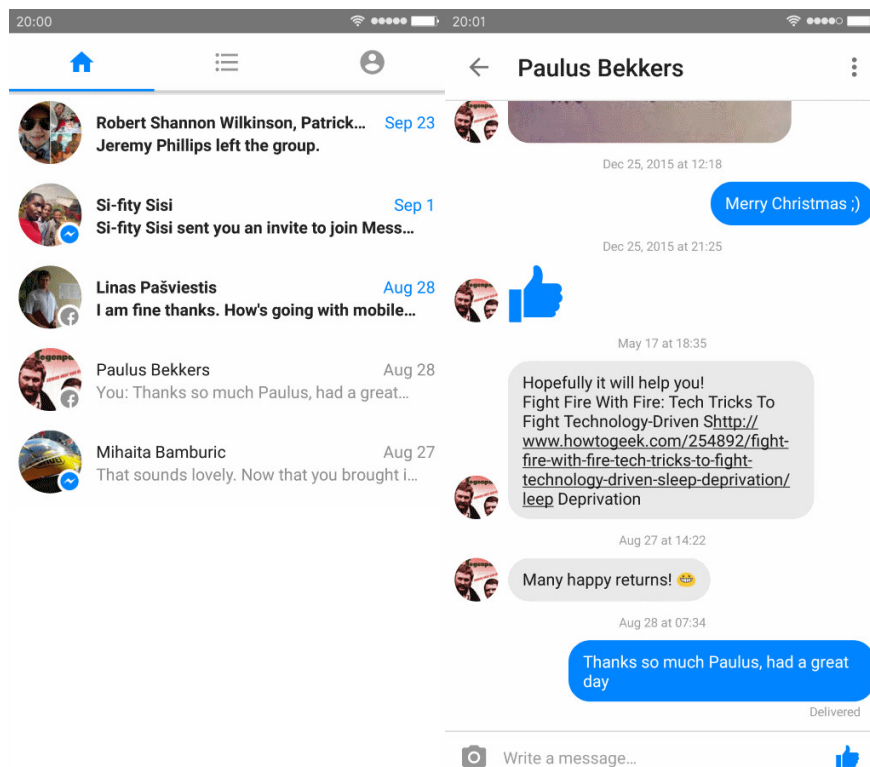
20:00

Robert Shannon Wilkinson, Patrick... Sep 23
Jeremy Phillips left the group.

Si-fity Sisi Sep 1
Si-fity Sisi sent you an invite to join Mess...

Linas Pašviestis Aug 28
I am fine thanks. How's going with mobile...

Paulus Bekkers Aug 28
You: Thanks so much Paulus, had a great...

Mihaita Bamburic Aug 27
That sounds lovely. Now that you brought i...

20:01

Paulus Bekkers

Dec 25, 2015 at 12:18

Merry Christmas ;)

Dec 25, 2015 at 21:25

May 17 at 18:35

Hopefully it will help you!
Fight Fire With Fire: Tech Tricks To Fight Technology-Driven Shttp://www.howtogeek.com/254892/fight-fire-with-fire-tech-tricks-to-fight-technology-driven-sleep-deprivation/leep Deprivation

Aug 27 at 14:22

Many happy returns! 😁

Aug 28 at 07:34

Thanks so much Paulus, had a great day

Delivered

Write a message...